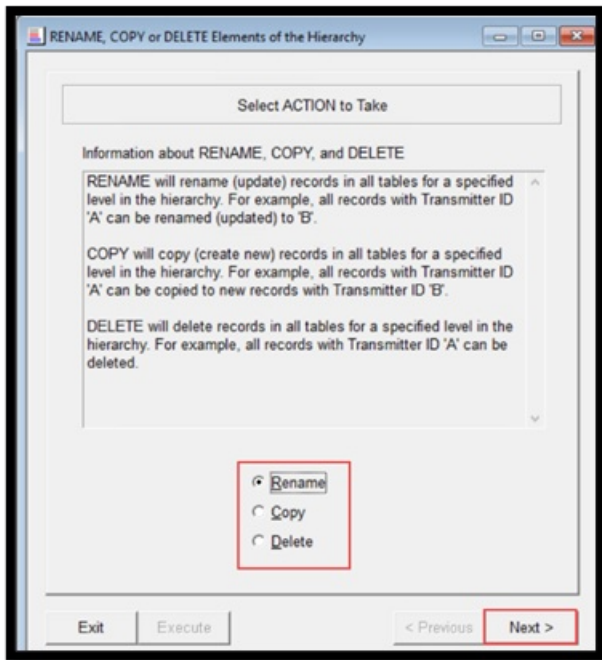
RENAME, COPY or DELETE Elements of the Hierarchy

Select ACTION to Take

Information about RENAME, COPY, and DELETE

RENAME will rename (update) records in all tables for a specified level in the hierarchy. For example, all records with Transmitter ID 'A' can be renamed (updated) to 'B'.

COPY will copy (create new) records in all tables for a specified level in the hierarchy. For example, all records with Transmitter ID 'A' can be copied to new records with Transmitter ID 'B'.

DELETE will delete records in all tables for a specified level in the hierarchy. For example, all records with Transmitter ID 'A' can be deleted.

Rename
Copy
Delete

Exit
Execute
< Previous
Next >